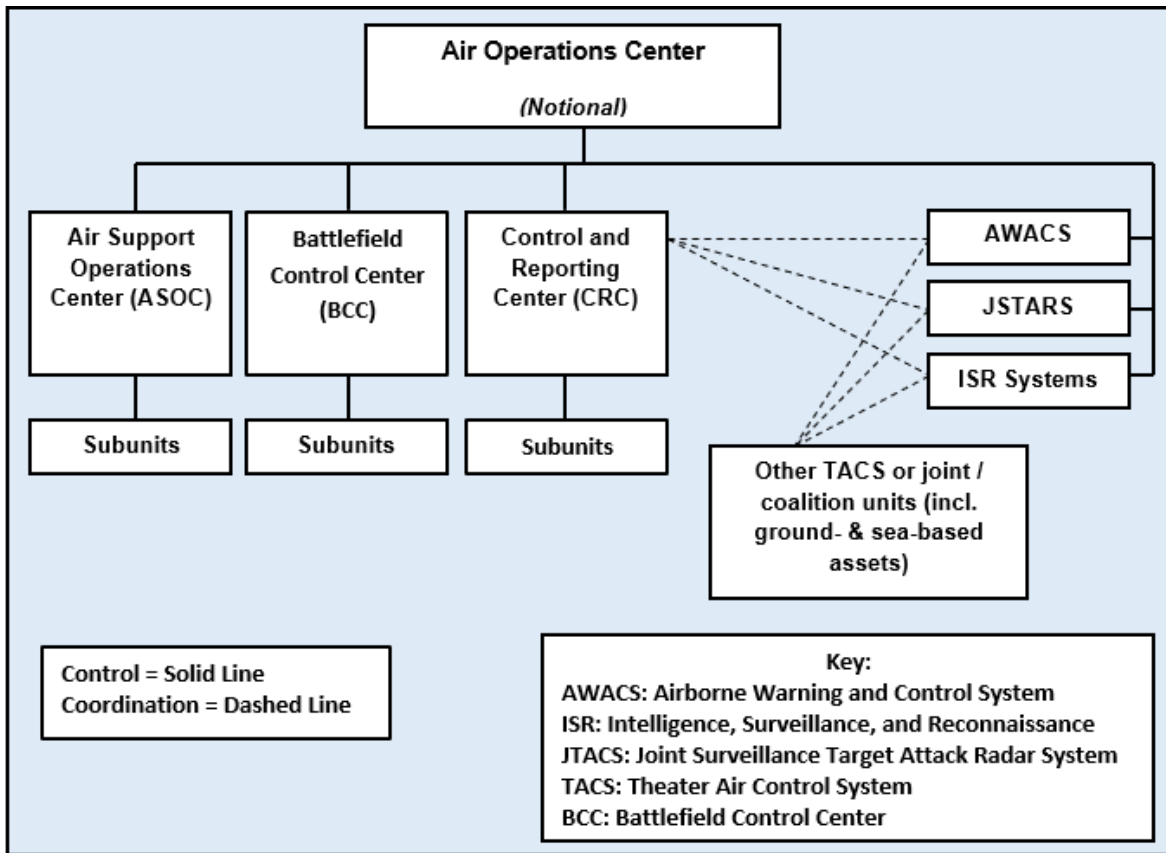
Air Operations Center

(Notional)

Air Support Operations Center (ASOC)

Battlefield Control Center (BCC)

Control and Reporting Center (CRC)

AWACS

JSTARS

ISR Systems

Subunits

Subunits

Subunits

Other TACS or joint / coalition units (incl. ground- & sea-based assets)

Control = Solid Line
Coordination = Dashed Line

Key:
AWACS: Airborne Warning and Control System
ISR: Intelligence, Surveillance, and Reconnaissance
JTACS: Joint Surveillance Target Attack Radar System
TACS: Theater Air Control System
BCC: Battlefield Control Center